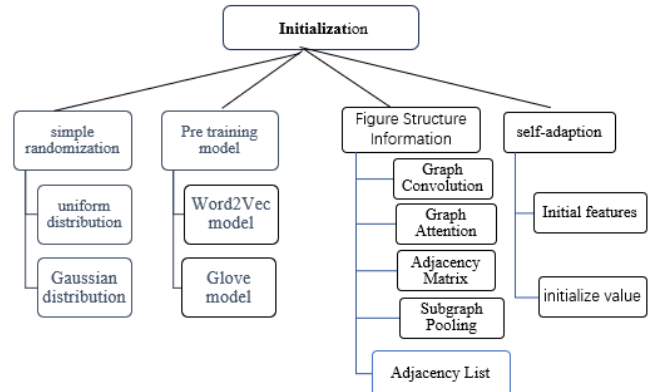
Initialization

simple randomization

uniform distribution

Gaussian distribution

Pre training model

Word2Vec model

Glove model

Figure Structure Information

Graph Convolution

Graph Attention

Adjacency Matrix

Subgraph Pooling

Adjacency List

self-adaption

Initial features

initialize value